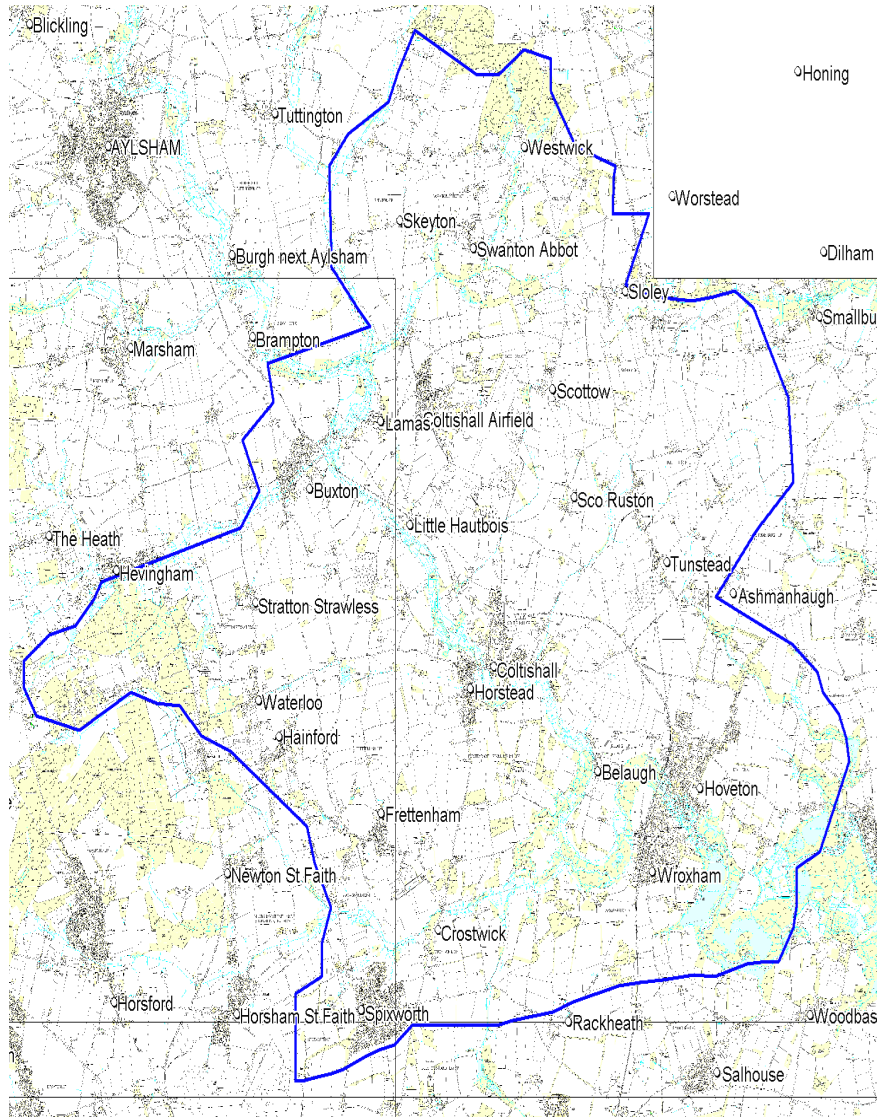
Blickling

Honing

Tuttington

AYLSHAM

Westwick

Worstead

Skeyton

Swanton Abbot

Burgh next Aylsham

Dilham

Sloley

Smallbu

Marsham

Brampton

Scottow

Lamas

Coltishall Airfield

Buxton

Sco Ruston

Little Hautbois

The Heath

Tunstead

Hevingham

Ashmanhaugh

Stratton Strawless

Coltishall

Horstead

Waterloo

Hainford

Belaugh

Hoveton

Frettenham

Newton St Faith

Wroxham

Crostwick

Horsford

Horsham St Faith

Spixworth

Rackheath

Woodbas

Salhouse